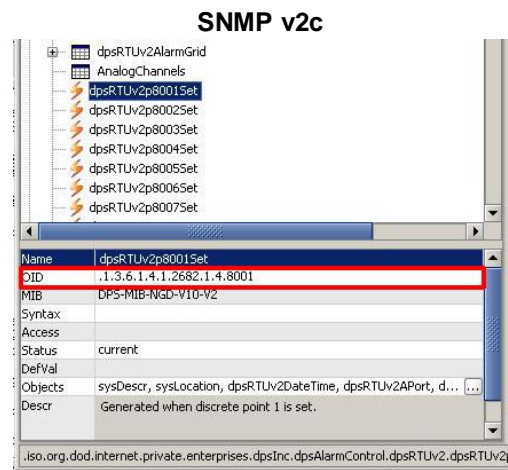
SNMP v2c

dpsRTUv2AlarmGrid
AnalogChannels
dpsRTUv2p8001Set
dpsRTUv2p8002Set
dpsRTUv2p8003Set
dpsRTUv2p8004Set
dpsRTUv2p8005Set
dpsRTUv2p8006Set
dpsRTUv2p8007Set

| | |
|---|---|
| Name | dpsRTUv2p8001Set |
| OID | .1.3.6.1.4.1.2682.1.4.8001 |
| MIB | DPS-MIB-NGD-V10-V2 |
| Syntax | |
| Access | |
| Status | current |
| DefVal | |
| Objects | sysDescr, sysLocation, dpsRTUv2DateTime, dpsRTUv2APort, d... |
| Descr | Generated when discrete point 1 is set. |

.iso.org.dod.internet.private.enterprises.dpsInc.dpsAlarmControl.dpsRTUv2.dpsRTUv2